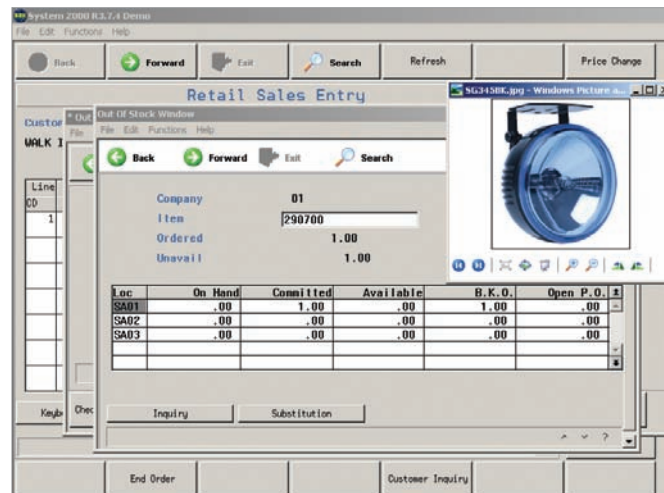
System 2000 R3.7.4 Demo
File Edit Functions Help

Back
Forward
Exit
Search
Refresh
Price Change

Retail Sales Entry

Custor
WALK I

Line
CD
1

SG345BK.jpg - Windows Picture a...

Out Of Stock Window
File Edit Functions Help

Back
Forward
Exit
Search

Company 01
Item 290700
Ordered 1.00
Unavail 1.00

| Loc | On Hand | Committed | Available | B.K.O. | Open P.O. |
|---|---|---|---|---|---|
| SA01 | .00 | 1.00 | .00 | 1.00 | .00 |
| SA02 | .00 | .00 | .00 | .00 | .00 |
| SA03 | .00 | .00 | .00 | .00 | .00 |

Inquiry
Substitution

Keyb
Chec

End Order
Customer Inquiry